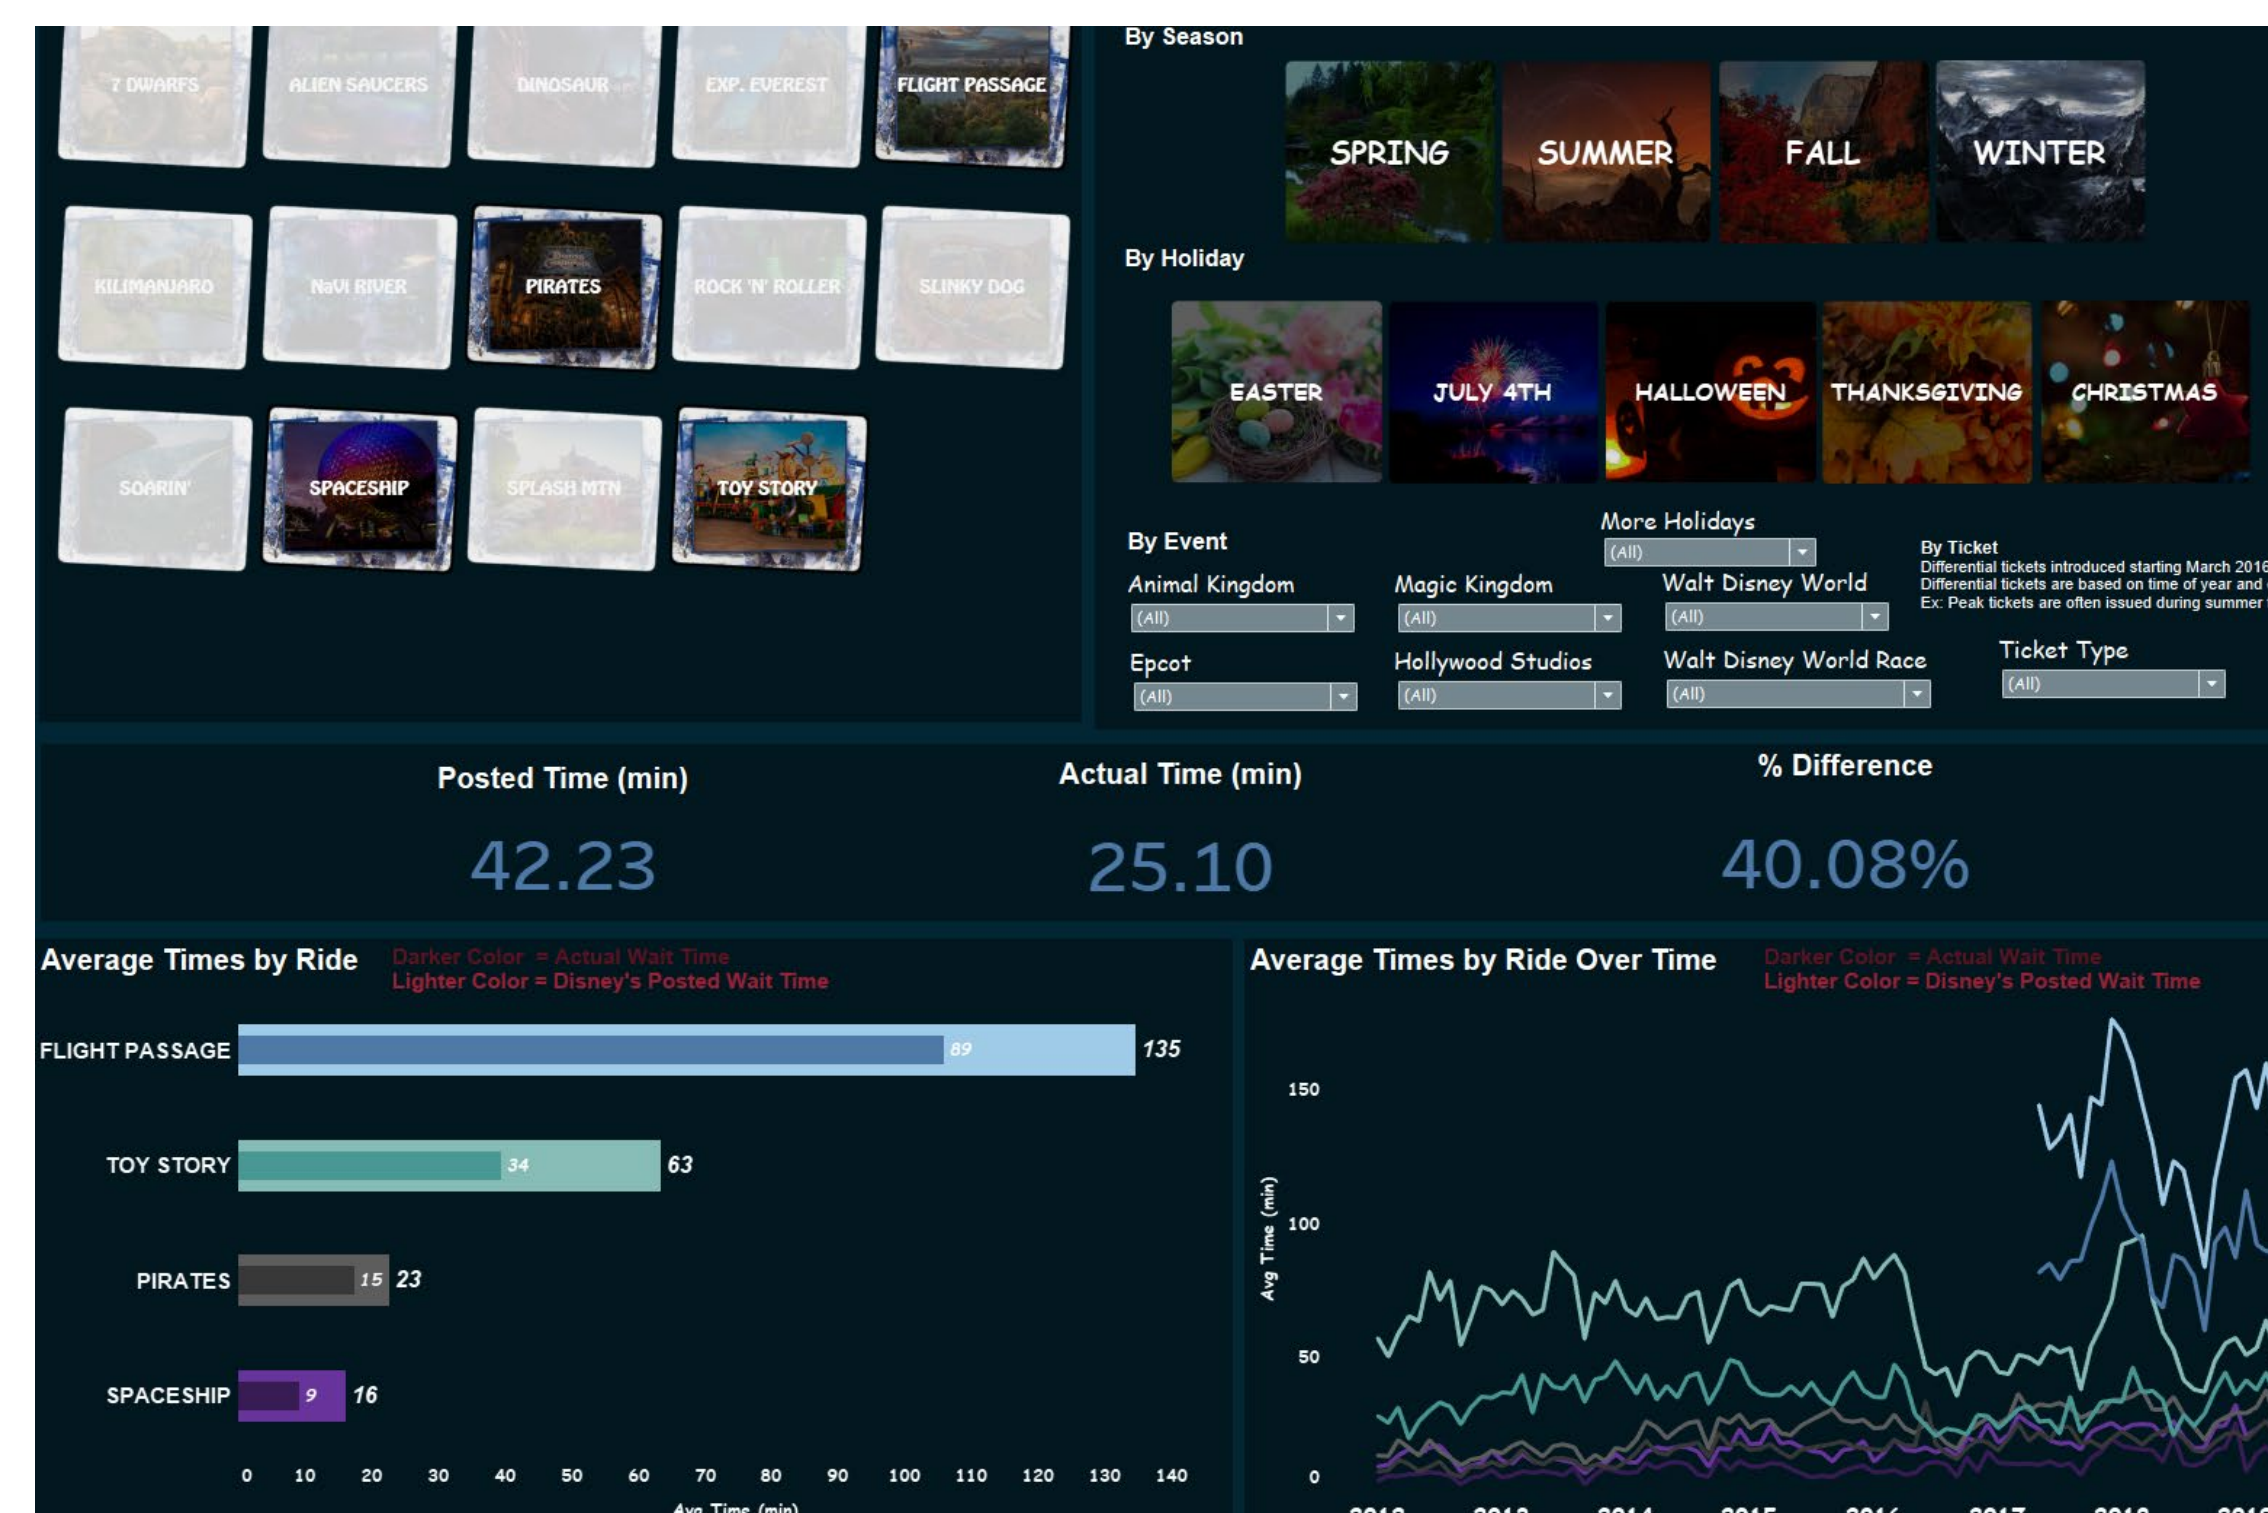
7 DWARFS
ALIEN SAUCERS
DINOSAUR
EXP. EVEREST
FLIGHT PASSAGE
KILIMANJARO
NaVI RIVER
PIRATES
ROCK 'N' ROLLER
SLINKY DOG
SOARIN'
SPACESHIP
SPLASH MTN
TOY STORY

By Season
SPRING
SUMMER
FALL
WINTER

By Holiday
EASTER
JULY 4TH
HALLOWEEN
THANKSGIVING
CHRISTMAS

By Event
More Holidays
(All)
Animal Kingdom
(All)
Magic Kingdom
(All)
Walt Disney World
(All)
Epcot
(All)
Hollywood Studios
(All)
Walt Disney World Race
(All)

By Ticket
Differential tickets introduced starting March 2016
Differential tickets are based on time of year and
Ex: Peak tickets are often issued during summer
Ticket Type
(All)

Posted Time (min)
42.23
Actual Time (min)
25.10
% Difference
40.08%

Average Times by Ride
Darker Color = Actual Wait Time
Lighter Color = Disney's Posted Wait Time

| Ride | Actual | Posted |
|---|---|---|
| FLIGHT PASSAGE | 89 | 135 |
| TOY STORY | 34 | 63 |
| PIRATES | 15 | 23 |
| SPACESHIP | 9 | 16 |

0 10 20 30 40 50 60 70 80 90 100 110 120 130 140
Avg Time (min)

Average Times by Ride Over Time
Darker Color = Actual Wait Time
Lighter Color = Disney's Posted Wait Time
Avg Time (min)
150
100
50
0
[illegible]